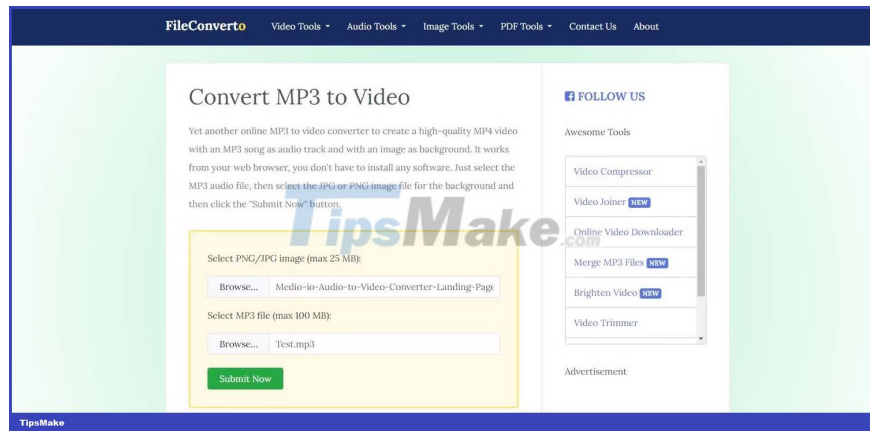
FileConverto Video Tools ▾ Audio Tools ▾ Image Tools ▾ PDF Tools ▾ Contact Us About

Convert MP3 to Video

Yet another online MP3 to video converter to create a high-quality MP4 video with an MP3 song as audio track and with an image as background. It works from your web browser, you don't have to install any software. Just select the MP3 audio file, then select the JPG or PNG image file for the background and then click the "Submit Now" button.

Select PNG/JPG image (max 25 MB):

Browse... Medio-io-Audio-to-Video-Converter-Landing-Page

Select MP3 file (max 100 MB):

Browse... Test.mp3

Submit Now

FOLLOW US

Awesome Tools

Video Compressor
Video Joiner NEW
Online Video Downloader
Merge MP3 Files NEW
Brighten Video NEW
Video Trimmer

Advertisement

TipsMake.com

TipsMake